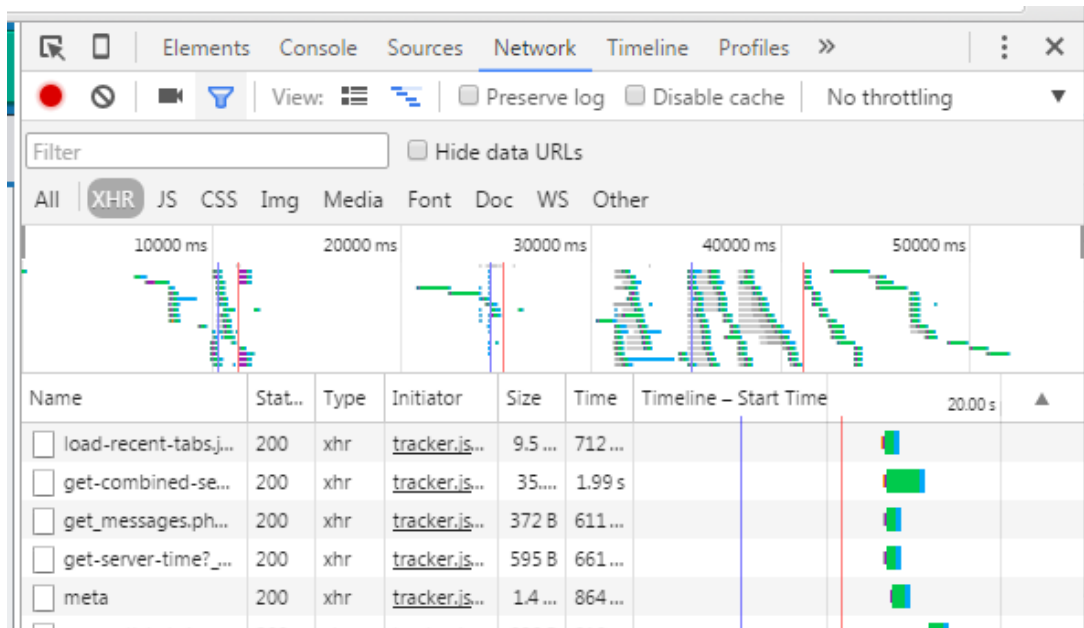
Elements Console Sources Network Timeline Profiles »

View: Preserve log Disable cache No throttling

Filter Hide data URLs

All XHR JS CSS Img Media Font Doc WS Other

10000 ms 20000 ms 30000 ms 40000 ms 50000 ms

| Name | Stat... | Type | Initiator | Size | Time | Timeline – Start Time | 20.00 s |
|---|---|---|---|---|---|---|---|
| load-recent-tabs.j... | 200 | xhr | tracker.js... | 9.5 ... | 712 ... | | |
| get-combined-se... | 200 | xhr | tracker.js... | 35.... | 1.99 s | | |
| get_messages.ph... | 200 | xhr | tracker.js... | 372 B | 611 ... | | |
| get-server-time?_... | 200 | xhr | tracker.js... | 595 B | 661 ... | | |
| meta | 200 | xhr | tracker.js... | 1.4 ... | 864 ... | | |